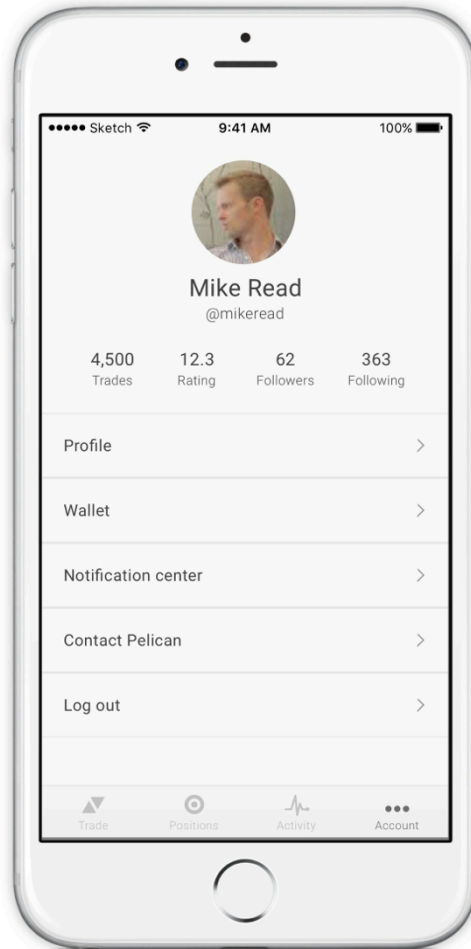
●●●●● Sketch 9:41 AM 100%

Mike Read
@mikeread

4,500 Trades | 12.3 Rating | 62 Followers | 363 Following

Profile >

Wallet >

Notification center >

Contact Pelican >

Log out >

Trade Positions Activity ••• Account